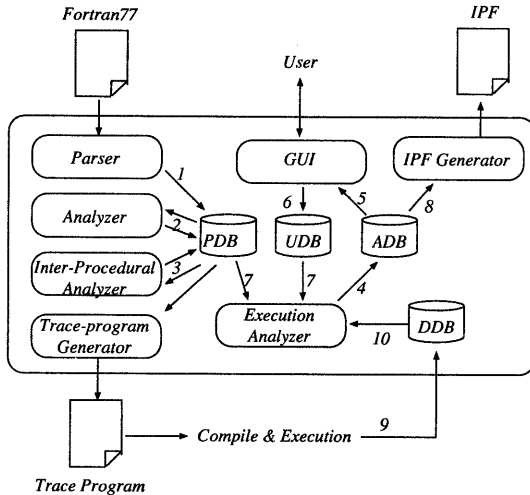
Fortran77

IPF

User

Parser

GUI

IPF Generator

1

6

5

8

Analyzer

2

PDB

UDB

ADB

Inter-Procedural Analyzer

3

7

7

4

Trace-program Generator

Execution Analyzer

10

DDB

Compile & Execution

9

Trace Program